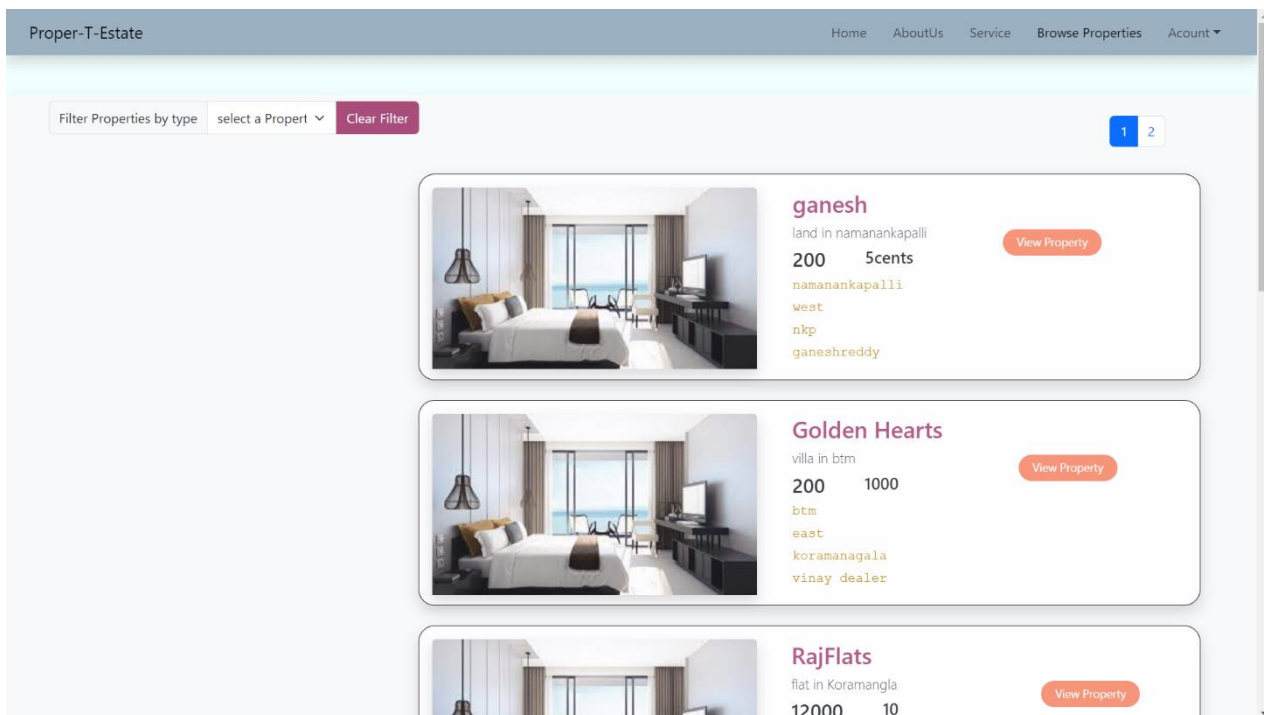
Proper-T-Estate

Home AboutUs Service Browse Properties Acount

Filter Properties by type select a Propert Clear Filter

1 2

ganesh
land in namanankapalli
200 5cents
namanankapalli
west
nkp
ganeshreddy

View Property

Golden Hearts
villa in btm
200 1000
btm
east
koramanagala
vinay dealer

View Property

RajFlats
flat in Koramangla
12000 10

View Property